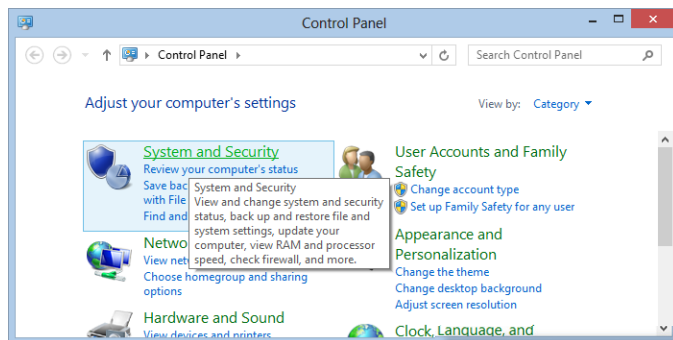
Control Panel

Control Panel

Search Control Panel

Adjust your computer's settings

View by: Category

System and Security
Review your computer's status
Save bac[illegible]
with File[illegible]
Find and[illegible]

System and Security
View and change system and security status, back up and restore file and system settings, update your computer, view RAM and processor speed, check firewall, and more.

Netwo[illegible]
View netw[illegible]
Choose homegroup and sharing options

Hardware and Sound
View devices and printers

User Accounts and Family Safety
Change account type
Set up Family Safety for any user

Appearance and Personalization
Change the theme
Change desktop background
Adjust screen resolution

Clock, Language, and